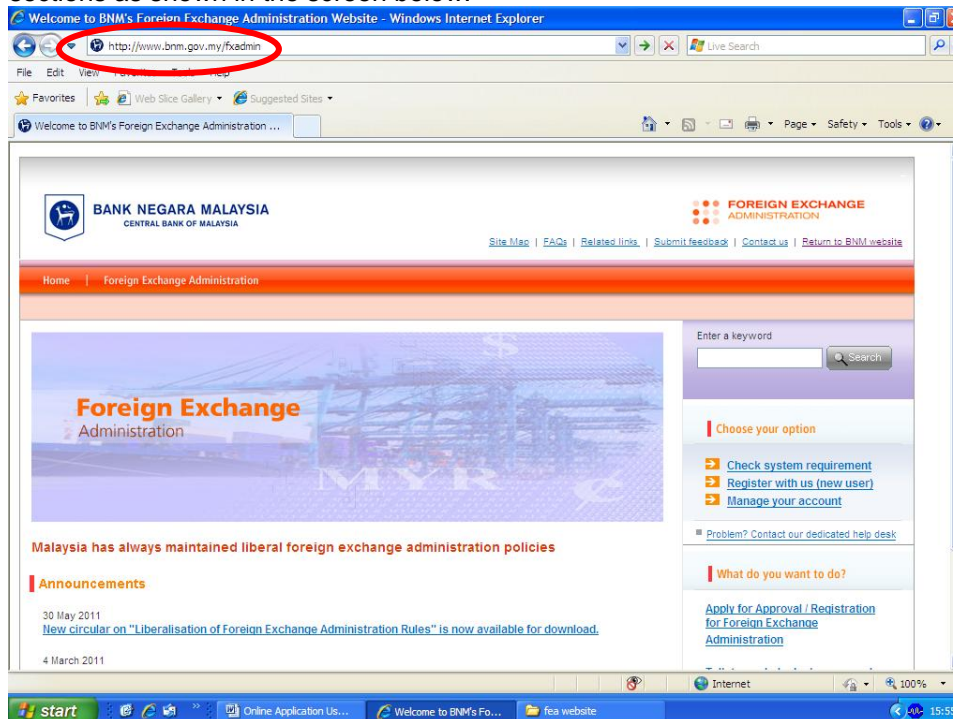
Welcome to BNM's Foreign Exchange Administration Website - Windows Internet Explorer

http://www.bnm.gov.my/fxadmin

Live Search

File Edit View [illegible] Help

Favorites | Web Slice Gallery ▾ Suggested Sites ▾

Welcome to BNM's Foreign Exchange Administration ...

Page ▾ Safety ▾ Tools ▾

BANK NEGARA MALAYSIA
CENTRAL BANK OF MALAYSIA

FOREIGN EXCHANGE
ADMINISTRATION

Site Map | FAQs | Related links | Submit feedback | Contact us | Return to BNM website

Home | Foreign Exchange Administration

Foreign Exchange
Administration

MYR

Enter a keyword

Search

Choose your option

Check system requirement
Register with us (new user)
Manage your account

Problem? Contact our dedicated help desk

Malaysia has always maintained liberal foreign exchange administration policies

Announcements

30 May 2011
New circular on "Liberalisation of Foreign Exchange Administration Rules" is now available for download.

4 March 2011

What do you want to do?

Apply for Approval / Registration for Foreign Exchange Administration

Internet

100%

start

Online Application Us...

Welcome to BNM's Fo...

fea website

15:5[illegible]